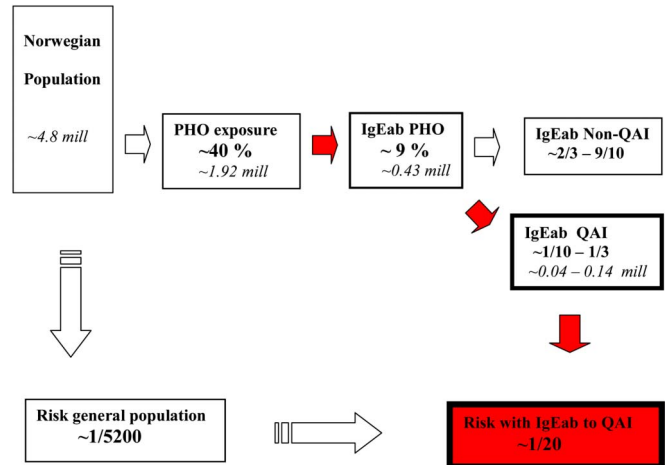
Norwegian

Population

~4.8 mill

PHO exposure
~40 %
~1.92 mill

IgEab PHO
~ 9 %
~0.43 mill

IgEab Non-QAI
~2/3 – 9/10

IgEab QAI
~1/10 – 1/3
~0.04 – 0.14 mill

Risk general population
~1/5200

Risk with IgEab to QAI
~1/20